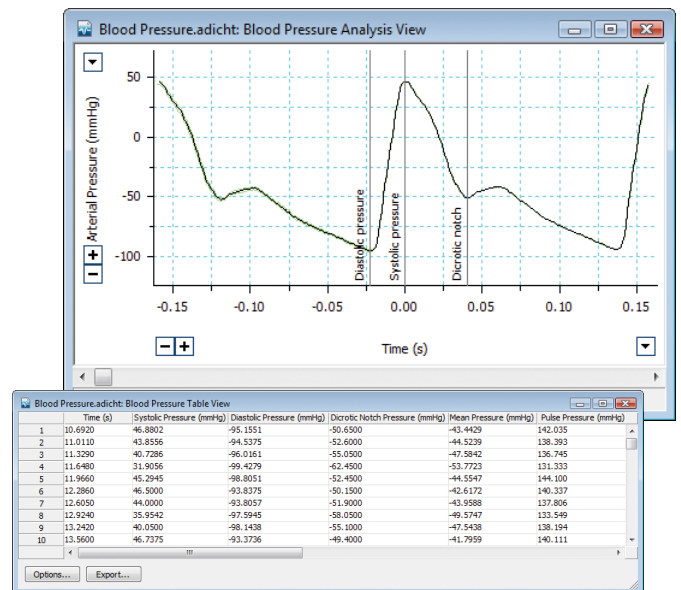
Blood Pressure.adicht: Blood Pressure Analysis View

Arterial Pressure (mmHg)

50
0
-50
-100

+
−

Diastolic pressure
Systolic pressure
Dicrotic notch

-0.15 -0.10 -0.05 0.00 0.05 0.10 0.15

− +

Time (s)

Blood Pressure.adicht: Blood Pressure Table View

| | Time (s) | Systolic Pressure (mmHg) | Diastolic Pressure (mmHg) | Dicrotic Notch Pressure (mmHg) | Mean Pressure (mmHg) | Pulse Pressure (mmHg) |
|---|---|---|---|---|---|---|
| 1 | 10.6920 | 46.8802 | -95.1551 | -50.6500 | -43.4429 | 142.035 |
| 2 | 11.0110 | 43.8556 | -94.5375 | -52.6000 | -44.5239 | 138.393 |
| 3 | 11.3290 | 40.7286 | -96.0161 | -55.0500 | -47.5842 | 136.745 |
| 4 | 11.6480 | 31.9056 | -99.4279 | -62.4500 | -53.7723 | 131.333 |
| 5 | 11.9660 | 45.2945 | -98.8051 | -52.4500 | -44.5547 | 144.100 |
| 6 | 12.2860 | 46.5000 | -93.8375 | -50.1500 | -42.6172 | 140.337 |
| 7 | 12.6050 | 44.0000 | -93.8057 | -51.9000 | -43.9588 | 137.806 |
| 8 | 12.9240 | 35.9542 | -97.5945 | -58.0500 | -49.5747 | 133.549 |
| 9 | 13.2420 | 40.0500 | -98.1438 | -55.1000 | -47.5438 | 138.194 |
| 10 | 13.5600 | 46.7375 | -93.3736 | -49.4000 | -41.7959 | 140.111 |

Options... Export...